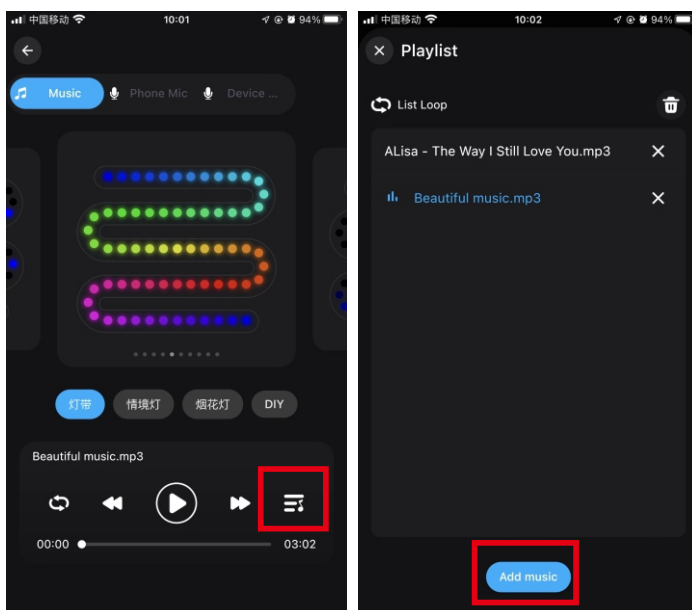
中国移动 10:01 94%

Music Phone Mic Device ...

灯带 情境灯 烟花灯 DIY

Beautiful music.mp3

00:00 03:02

中国移动 10:02 94%

Playlist

List Loop

ALisa - The Way I Still Love You.mp3

Beautiful music.mp3

Add music